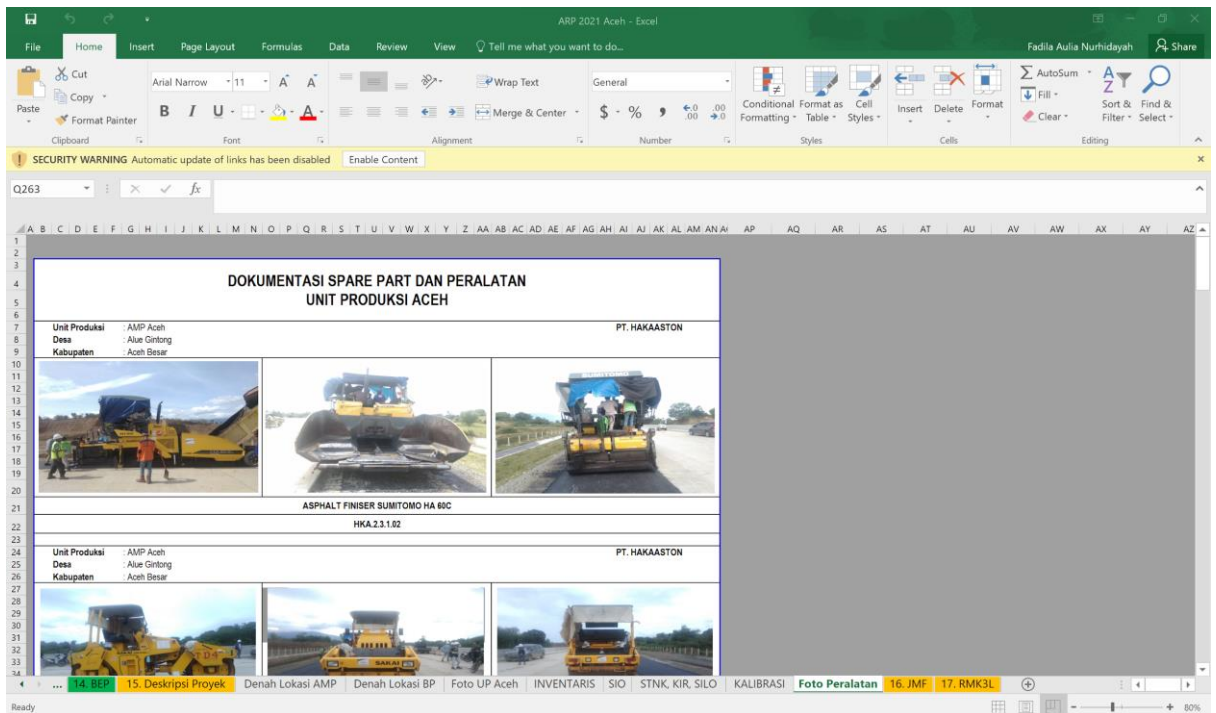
ARP 2021 Aceh - Excel

File Home Insert Page Layout Formulas Data Review View Tell me what you want to do... Fadila Aulia Nurhidayah Share

Cut
Copy
Format Painter
Paste
Clipboard

Arial Narrow 11
B I U
Font

Wrap Text
Merge & Center
Alignment

General
$ % ,
Number

Conditional Formatting
Format as Table
Cell Styles
Styles

Insert Delete Format
Cells

AutoSum
Fill
Clear
Sort & Filter
Find & Select
Editing

SECURITY WARNING Automatic update of links has been disabled Enable Content

Q263

A B C D E F G H I J K L M N O P Q R S T U V W X Y Z AA AB AC AD AE AF AG AH AI AJ AK AL AM AN AO AP AQ AR AS AT AU AV AW AX AY AZ

DOKUMENTASI SPARE PART DAN PERALATAN
UNIT PRODUKSI ACEH

Unit Produksi : AMP Aceh
Desa : Alue Gintong
Kabupaten : Aceh Besar
PT. HAKAASTON

ASPHALT FINISER SUMITOMO HA 60C

HKA.2.3.1.02

Unit Produksi : AMP Aceh
Desa : Alue Gintong
Kabupaten : Aceh Besar
PT. HAKAASTON

SAKAI

... 14. BEP 15. Deskripsi Proyek Denah Lokasi AMP Denah Lokasi BP Foto UP Aceh INVENTARIS SIO STNK, KIR, SILO KALIBRASI Foto Peralatan 16. JMF 17. RMK3L

Ready 80%